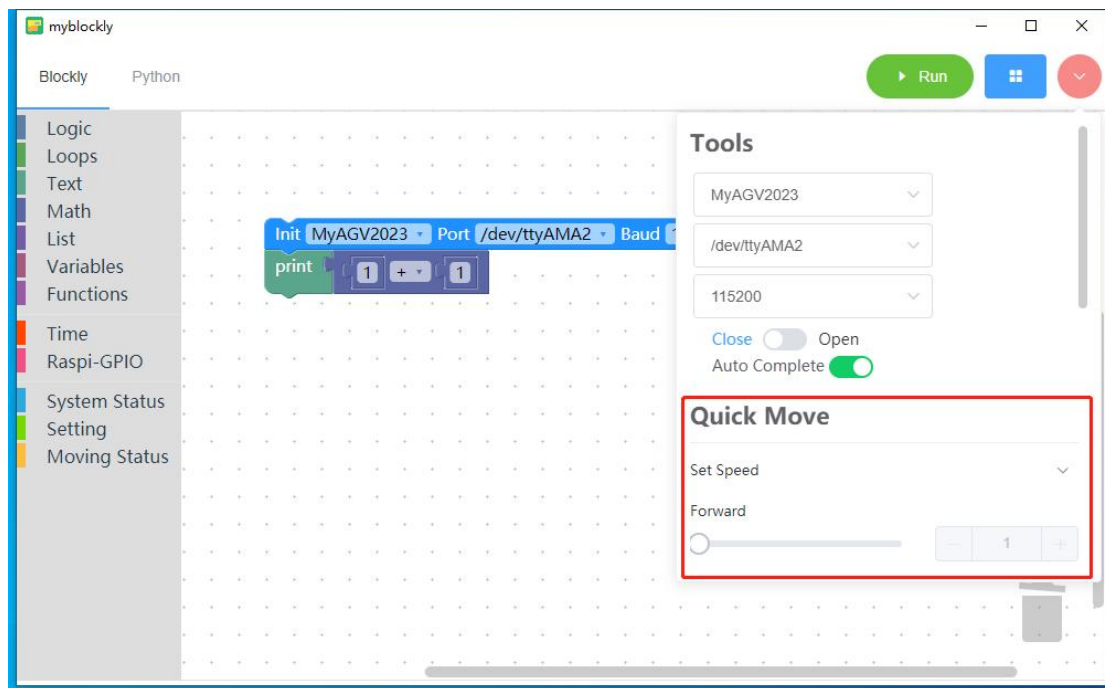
myblockly

Blockly Python

Run

Logic
Loops
Text
Math
List
Variables
Functions
Time
Raspi-GPIO
System Status
Setting
Moving Status

Init MyAGV2023 Port /dev/ttyAMA2 Baud
print 1 + 1

Tools

MyAGV2023
/dev/ttyAMA2
115200

Close Open
Auto Complete

Quick Move

Set Speed

Forward

− 1 +